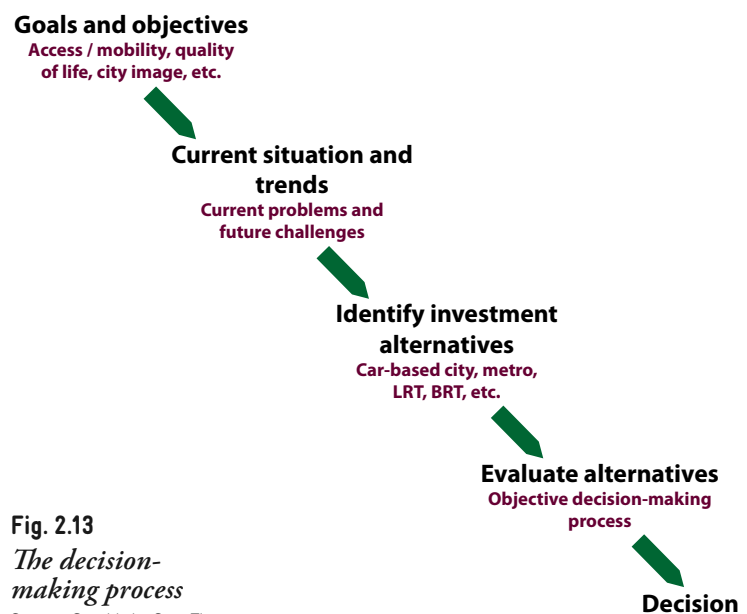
Goals and objectives
Access / mobility, quality of life, city image, etc.

Current situation and trends
Current problems and future challenges

Identify investment alternatives
Car-based city, metro, LRT, BRT, etc.

Evaluate alternatives
Objective decision-making process

Fig. 2.13
The decision-making process

Decision